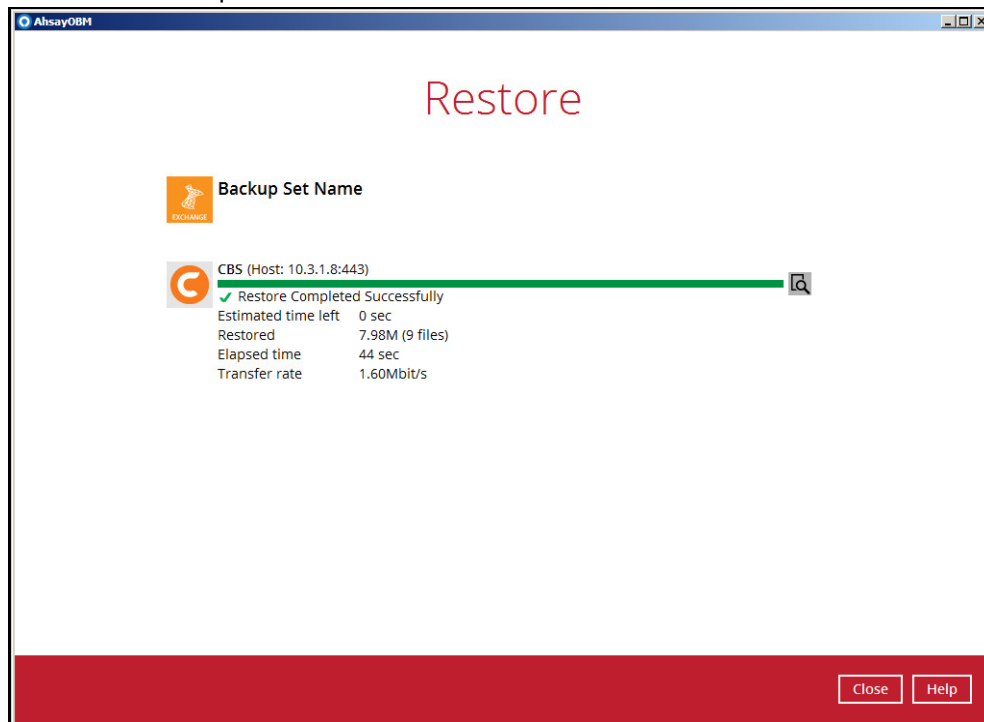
AhsayOBM

Restore

EXCHANGE

Backup Set Name

CBS (Host: 10.3.1.8:443)

✓ Restore Completed Successfully

| | |
|---|---|
| Estimated time left | 0 sec |
| Restored | 7.98M (9 files) |
| Elapsed time | 44 sec |
| Transfer rate | 1.60Mbit/s |

Close Help